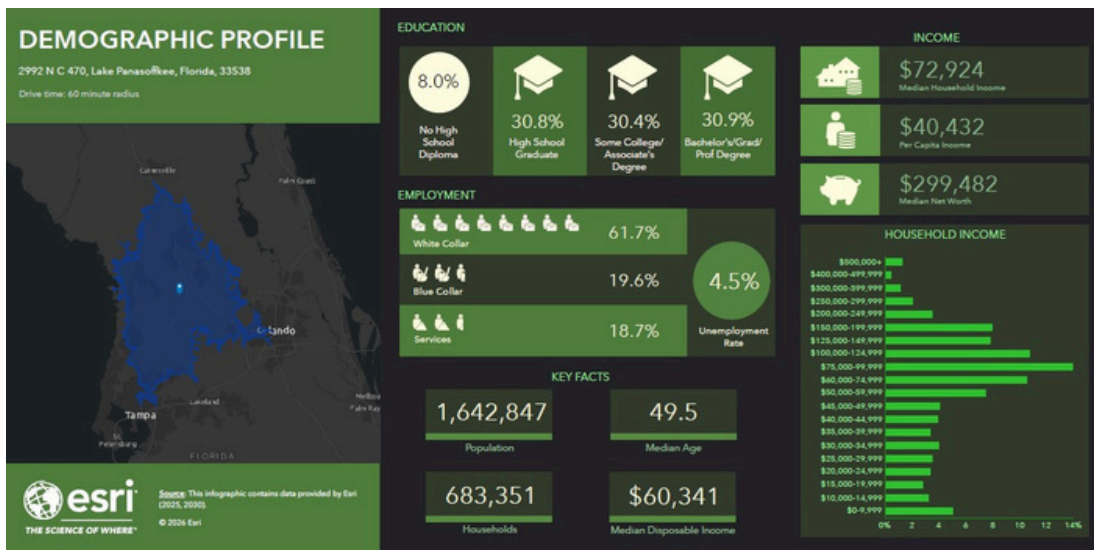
DEMOGRAPHIC PROFILE

2992 N C 470, Lake Panasoffkee, Florida, 33538

Drive time: 60 minute radius

Gainesville

Palm Coast

Orlando

Tampa

Lakeland

Melbourne

Palm Bay

St. Petersburg

FLORIDA

esri

THE SCIENCE OF WHERE

Source: This infographic contains data provided by Esri (2025, 2030).

© 2026 Esri

EDUCATION

8.0%
No High School Diploma

30.8%
High School Graduate

30.4%
Some College/ Associate's Degree

30.9%
Bachelor's/Grad/ Prof Degree

EMPLOYMENT

White Collar 61.7%

Blue Collar 19.6%

Services 18.7%

4.5%
Unemployment Rate

KEY FACTS

1,642,847
Population

49.5
Median Age

683,351
Households

$60,341
Median Disposable Income

INCOME

$72,924
Median Household Income

$40,432
Per Capita Income

$299,482
Median Net Worth

HOUSEHOLD INCOME

$500,000+
$400,000-499,999
$300,000-399,999
$250,000-299,999
$200,000-249,999
$150,000-199,999
$125,000-149,999
$100,000-124,999
$75,000-99,999
$60,000-74,999
$50,000-59,999
$45,000-49,999
$40,000-44,999
$35,000-39,999
$30,000-34,999
$25,000-29,999
$20,000-24,999
$15,000-19,999
$10,000-14,999
$0-9,999

0% 2 4 6 8 10 12 14%